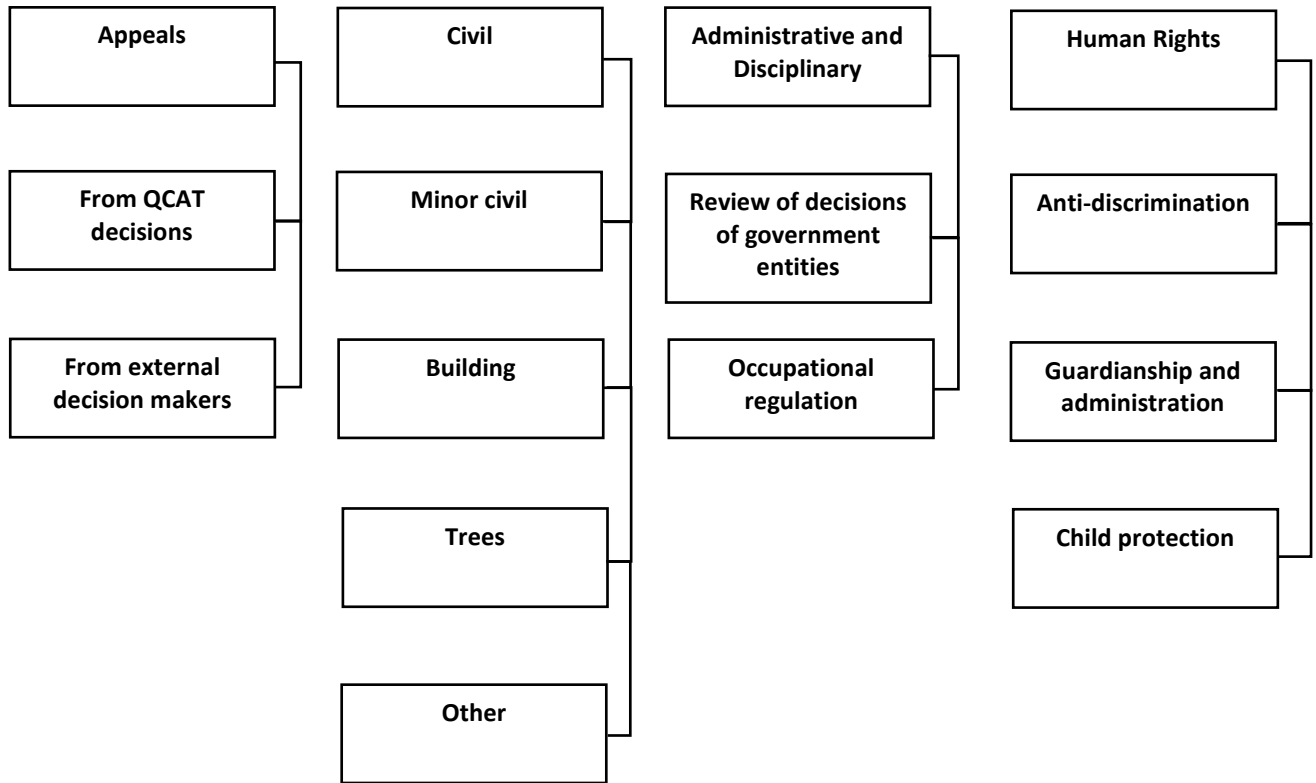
Appeals

From QCAT decisions

From external decision makers

Civil

Minor civil

Building

Trees

Other

Administrative and Disciplinary

Review of decisions of government entities

Occupational regulation

Human Rights

Anti-discrimination

Guardianship and administration

Child protection